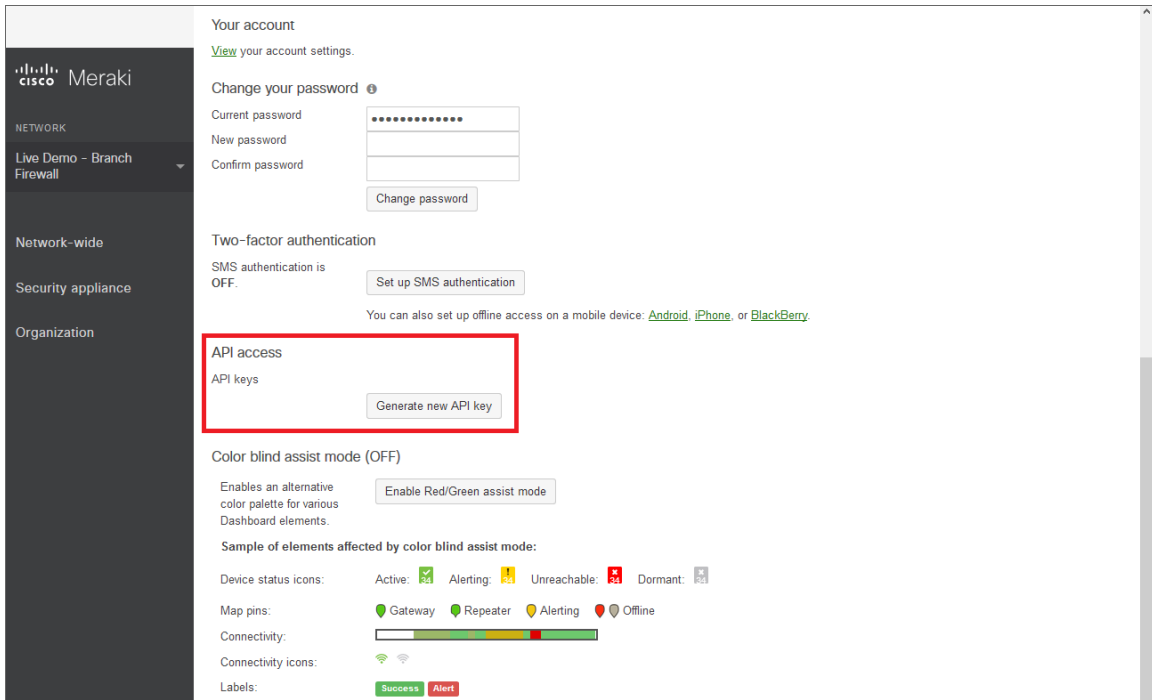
cisco Meraki

NETWORK

Live Demo - Branch Firewall

Network-wide

Security appliance

Organization

Your account

View your account settings.

Change your password

Current password ••••••••••••••

New password

Confirm password

Change password

Two-factor authentication

SMS authentication is OFF.

Set up SMS authentication

You can also set up offline access on a mobile device: Android, iPhone, or BlackBerry.

API access

API keys

Generate new API key

Color blind assist mode (OFF)

Enables an alternative color palette for various Dashboard elements.

Enable Red/Green assist mode

Sample of elements affected by color blind assist mode:

Device status icons: Active: 34 Alerting: 34 Unreachable: 34 Dormant: 34

Map pins: Gateway Repeater Alerting Offline

Connectivity:

Connectivity icons:

Labels: Success Alert